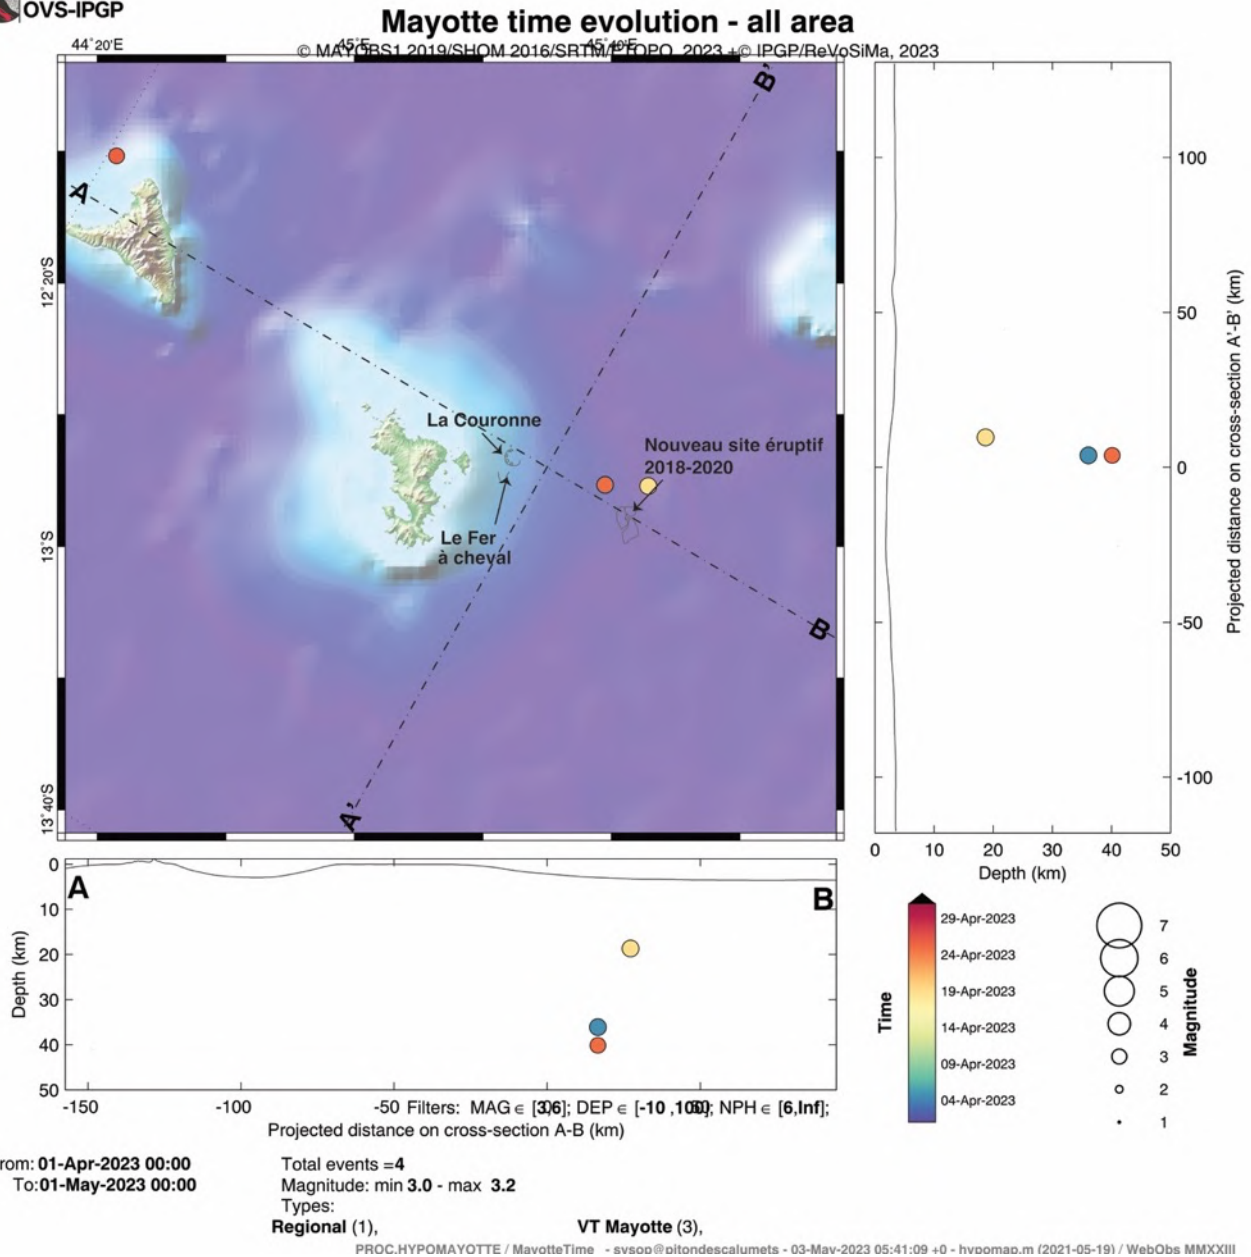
OVS-IPGP

Mayotte time evolution - all area

© MAYOBS1 2019/SHOM 2016/SRTM1/TOPO, 2023 + © IPGP/ReVoSiMa, 2023

44°20'E 45°E 45°40'E

12°20'S 13°S 13°40'S

A B A' B'

La Couronne

Nouveau site éruptif 2018-2020

Le Fer à cheval

100 50 0 -50 -100

Projected distance on cross-section A'-B' (km)

0 10 20 30 40 50

Depth (km)

0 10 20 30 40 50

Depth (km)

A B

-150 -100 -50 0 50

Filters: MAG ∈ [3,6]; DEP ∈ [-10,100]; NPH ∈ [6,Inf];

Projected distance on cross-section A-B (km)

Time

29-Apr-2023
24-Apr-2023
19-Apr-2023
14-Apr-2023
09-Apr-2023
04-Apr-2023

Magnitude

7 6 5 4 3 2 1

rom: 01-Apr-2023 00:00
To: 01-May-2023 00:00

Total events = 4
Magnitude: min 3.0 - max 3.2
Types:

Regional (1), VT Mayotte (3),

PROC.HYPOMAYOTTE / MayotteTime - sysop@pitondescalumets - 03-May-2023 05:41:09 +0 - hypomap.m (2021-05-19) / WebObs MMXXIII